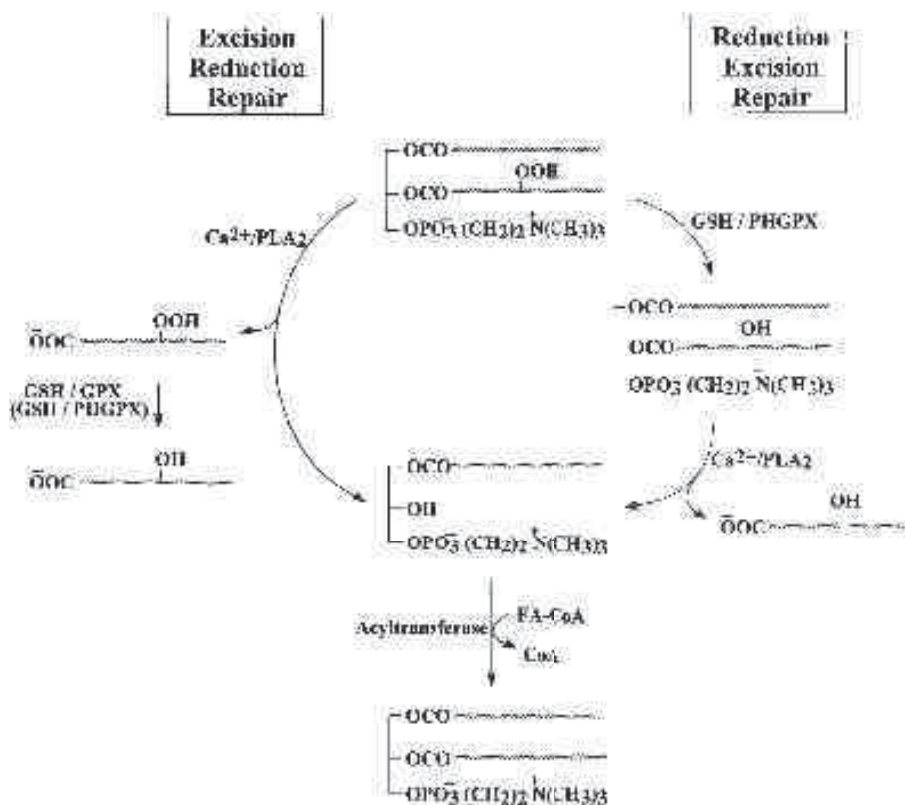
Excision Reduction Repair

Reduction Excision Repair

OCO
OCO
OOH
$OPO_3^-(CH_2)_2\overset{+}{N}(CH_3)_3$

$Ca^{2+}/PLA_2$

GSH / PHGPX

$\bar{O}OC$ OOH

OCO
OH
OCO
$OPO_3^-(CH_2)_2\overset{+}{N}(CH_3)_3$

GSH / GPX
(GSH / PHGPX)

$\bar{O}OC$ OH

$Ca^{2+}/PLA_2$

OCO
OH
$OPO_3^-(CH_2)_2\overset{+}{N}(CH_3)_3$

OH
$\bar{O}OC$

Acyltransferase
FA-CoA
CoA

OCO
OCO
$OPO_3^-(CH_2)_2\overset{+}{N}(CH_3)_3$